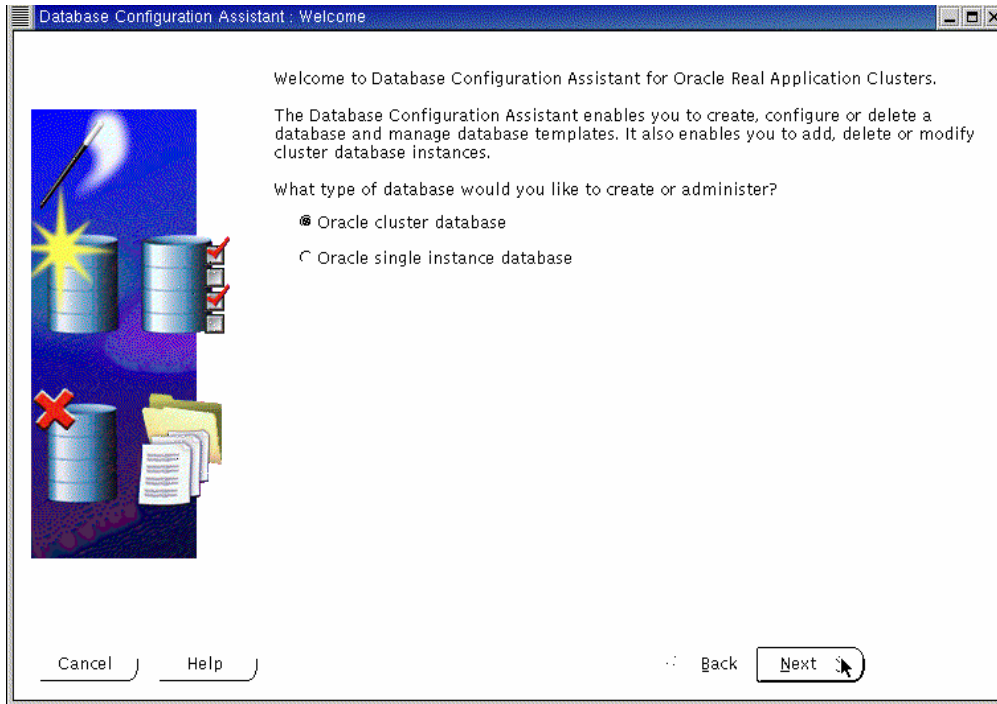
Database Configuration Assistant : Welcome

Welcome to Database Configuration Assistant for Oracle Real Application Clusters.

The Database Configuration Assistant enables you to create, configure or delete a database and manage database templates. It also enables you to add, delete or modify cluster database instances.

What type of database would you like to create or administer?

Oracle cluster database

Oracle single instance database

Cancel

Help

Back

Next